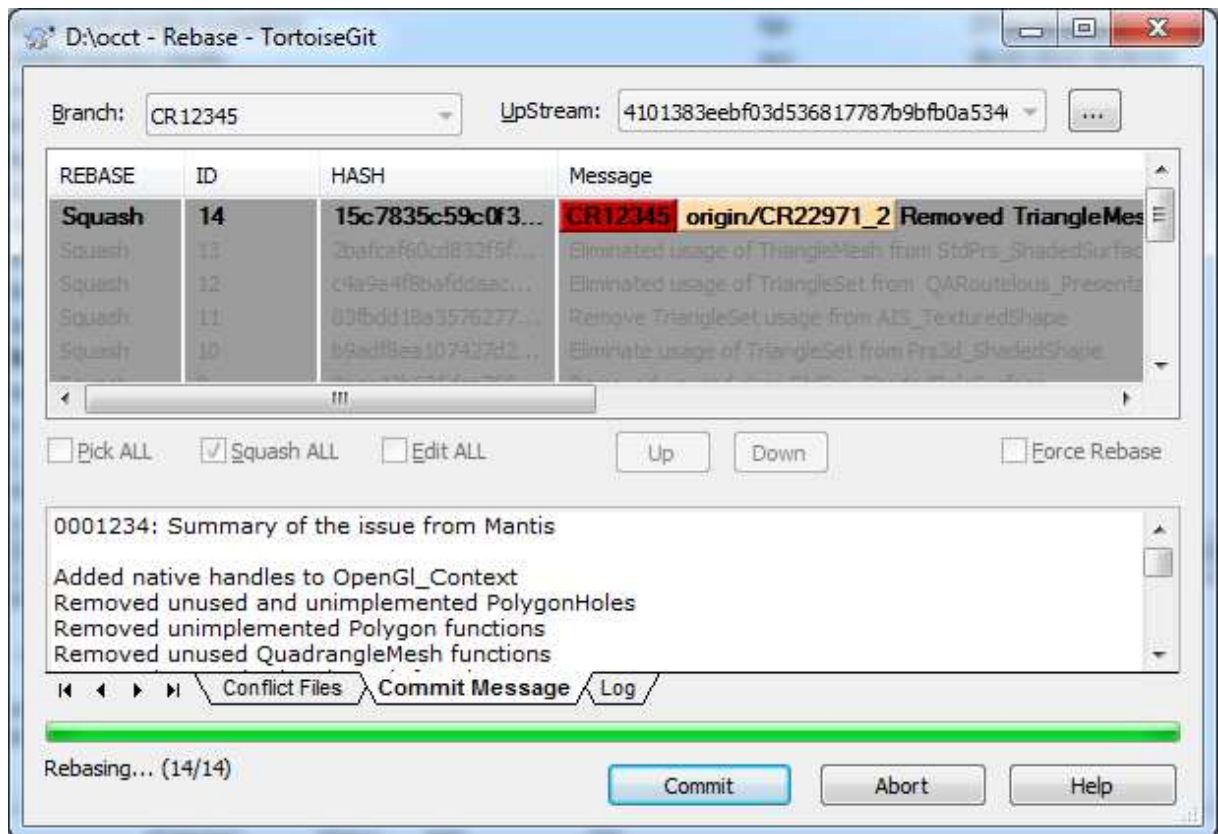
D:\occt - Rebase - TortoiseGit

Branch: CR12345

UpStream: 4101383eebf03d536817787b9bfb0a534

...

| REBASE | ID | HASH | Message |
|---|---|---|---|
| Squash | 14 | 15c7835c59c0f3... | CR12345 origin/CR22971_2 Removed TriangleMes |
| Squash | 13 | 2bafcef60cd832f5f... | Eliminated usage of TriangleMesh from StdPrs_ShadedSurfac |
| Squash | 12 | c4a9a4f8bafddaac... | Eliminated usage of TriangleSet from QARoutelous_Presenta |
| Squash | 11 | 03fbdd18a3576277... | Remove TriangleSet usage from AIS_TexturedShape |
| Squash | 10 | b9adf8ea107427d2... | Eliminate usage of TriangleSet from Prs3d_ShadedShape |

Pick ALL  Squash ALL  Edit ALL  Up  Down  Force Rebase

0001234: Summary of the issue from Mantis

Added native handles to OpenGl_Context
Removed unused and unimplemented PolygonHoles
Removed unimplemented Polygon functions
Removed unused QuadrangleMesh functions

Conflict Files  Commit Message  Log

Rebasing... (14/14)

Commit  Abort  Help